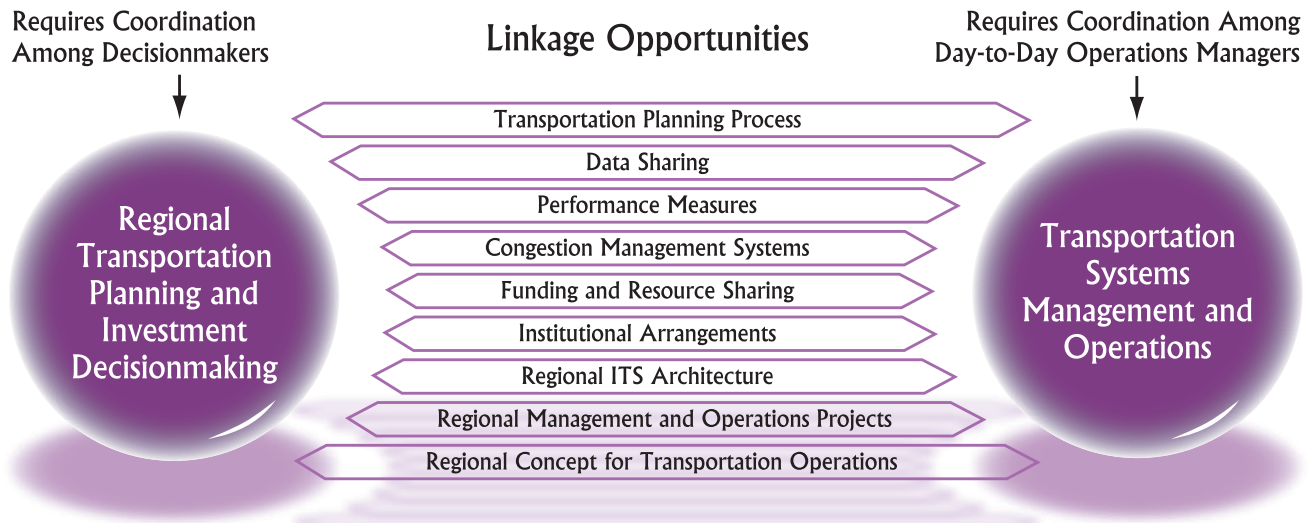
Requires Coordination Among Decisionmakers

Linkage Opportunities

Requires Coordination Among Day-to-Day Operations Managers

Regional Transportation Planning and Investment Decisionmaking

Transportation Planning Process

Data Sharing

Performance Measures

Congestion Management Systems

Funding and Resource Sharing

Institutional Arrangements

Regional ITS Architecture

Regional Management and Operations Projects

Regional Concept for Transportation Operations

Transportation Systems Management and Operations